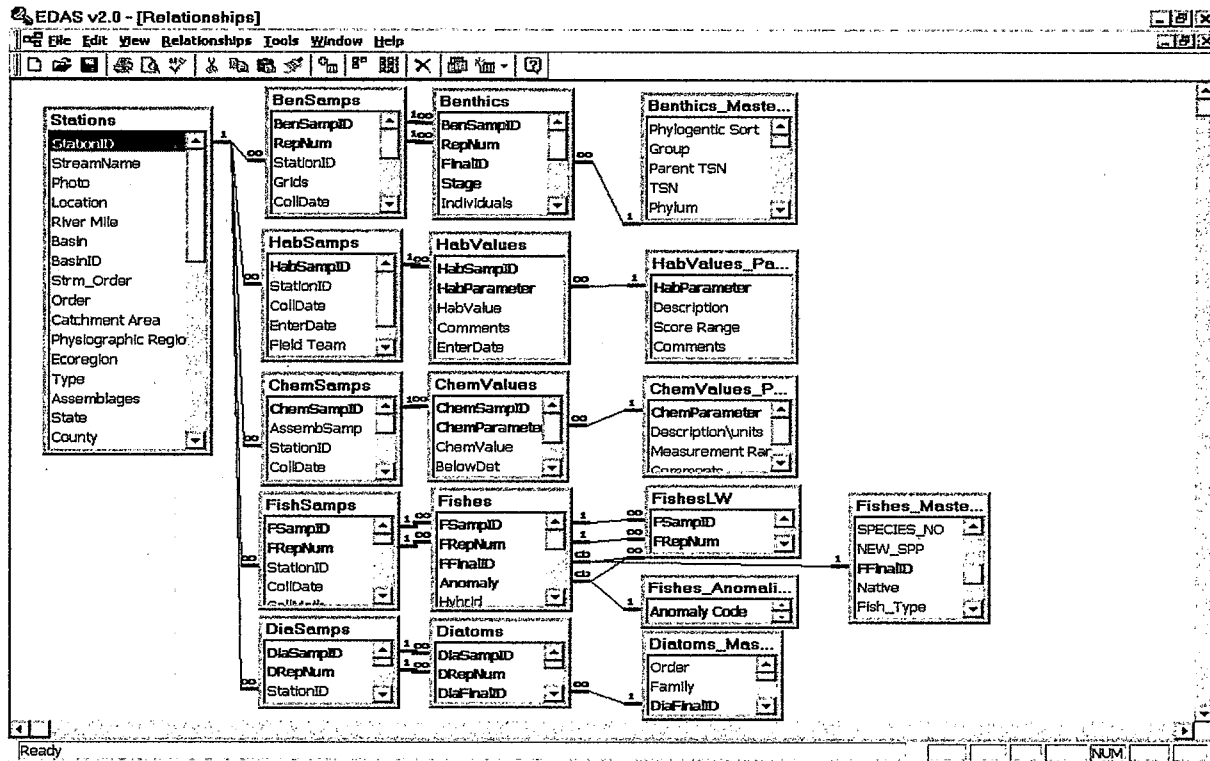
EDAS v2.0 - [Relationships]

File Edit View Relationships Tools Window Help

Stations
StationID
StreamName
Photo
Location
River Mile
Basin
BasinID
Strm_Order
Order
Catchment Area
Physiographic Regio
Ecoregion
Type
Assemblages
State
County

BenSamps
BenSampID
RepNum
StationID
Grids
CollDate

Benthics
BenSampID
RepNum
FinalID
Stage
Individuals

Benthics_Maste...
Phylogentic Sort
Group
Parent TSN
TSN
Phylum

HabSamps
HabSampID
StationID
CollDate
EnterDate
Field Team

HabValues
HabSampID
HabParameter
HabValue
Comments
EnterDate

HabValues_Pa...
HabParameter
Description
Score Range
Comments

ChemSamps
ChemSampID
AssembSamp
StationID
CollDate

ChemValues
ChemSampID
ChemParameta
ChemValue
BelowDet

ChemValues_P...
ChemParameter
Description\units
Measurement Rar
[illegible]

FishSamps
FSampID
FRepNum
StationID
CollDate
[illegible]

Fishes
FSampID
FRepNum
FFinalID
Anomaly
Hybrid

FishesLW
FSampID
FRepNum

Fishes_Maste...
SPECIES_NO
NEW_SPP
FFinalID
Native
Fish_Type

Fishes_Anomali...
Anomaly Code

DiaSamps
DiaSampID
DRepNum
StationID

Diatoms
DiaSampID
DRepNum
DiaFinalID

Diatoms_Mas...
Order
Family
DiaFinalID

1 ∞ 1 ∞ 1 ∞ 1 ∞ 1 ∞ 1 ∞ 1 ∞ 1 ∞ 1 ∞ 1 ∞ 1 ∞

Ready
NUM